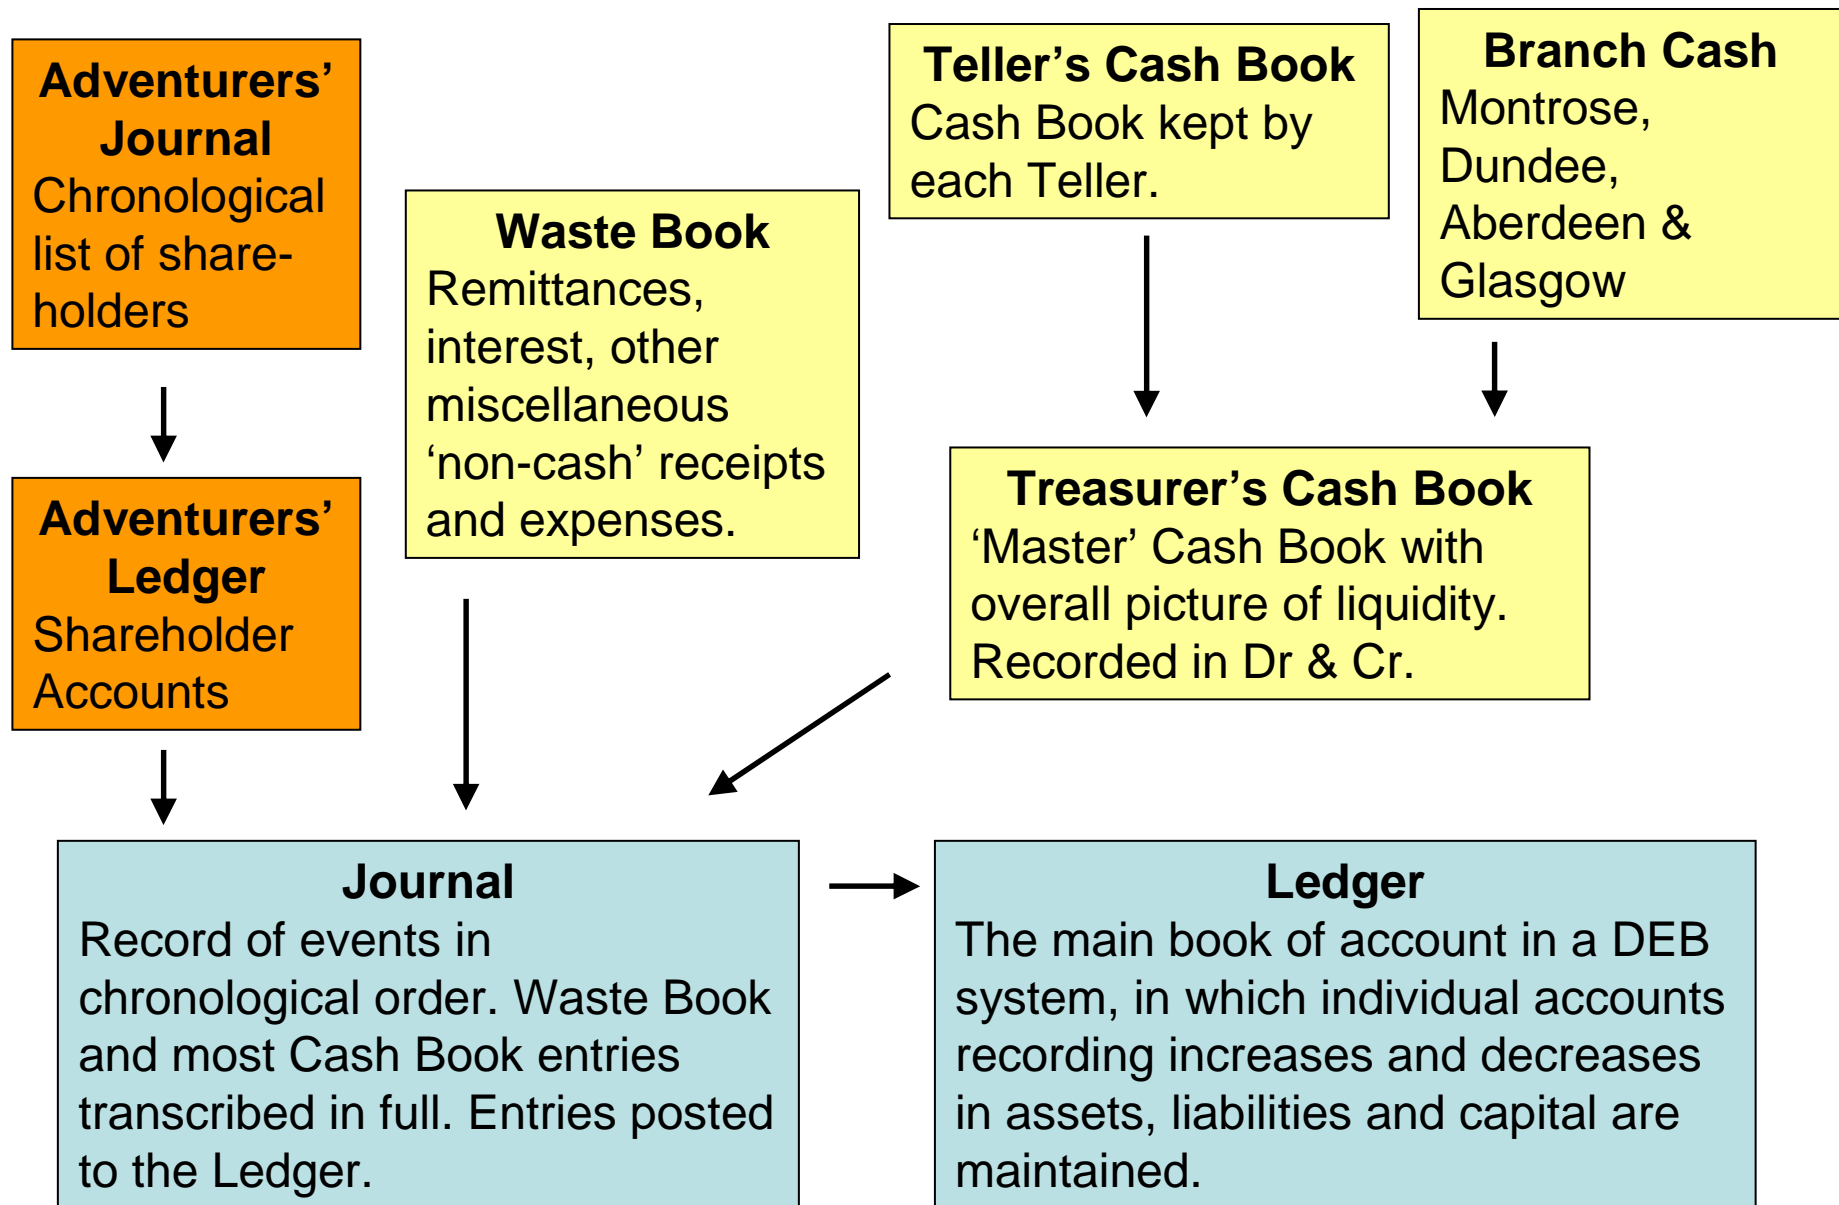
Adventurers' Journal
Chronological list of shareholders

Adventurers' Ledger
Shareholder Accounts

Waste Book
Remittances, interest, other miscellaneous 'non-cash' receipts and expenses.

Teller's Cash Book
Cash Book kept by each Teller.

Branch Cash
Montrose, Dundee, Aberdeen & Glasgow

Treasurer's Cash Book
'Master' Cash Book with overall picture of liquidity. Recorded in Dr & Cr.

Journal
Record of events in chronological order. Waste Book and most Cash Book entries transcribed in full. Entries posted to the Ledger.

Ledger
The main book of account in a DEB system, in which individual accounts recording increases and decreases in assets, liabilities and capital are maintained.